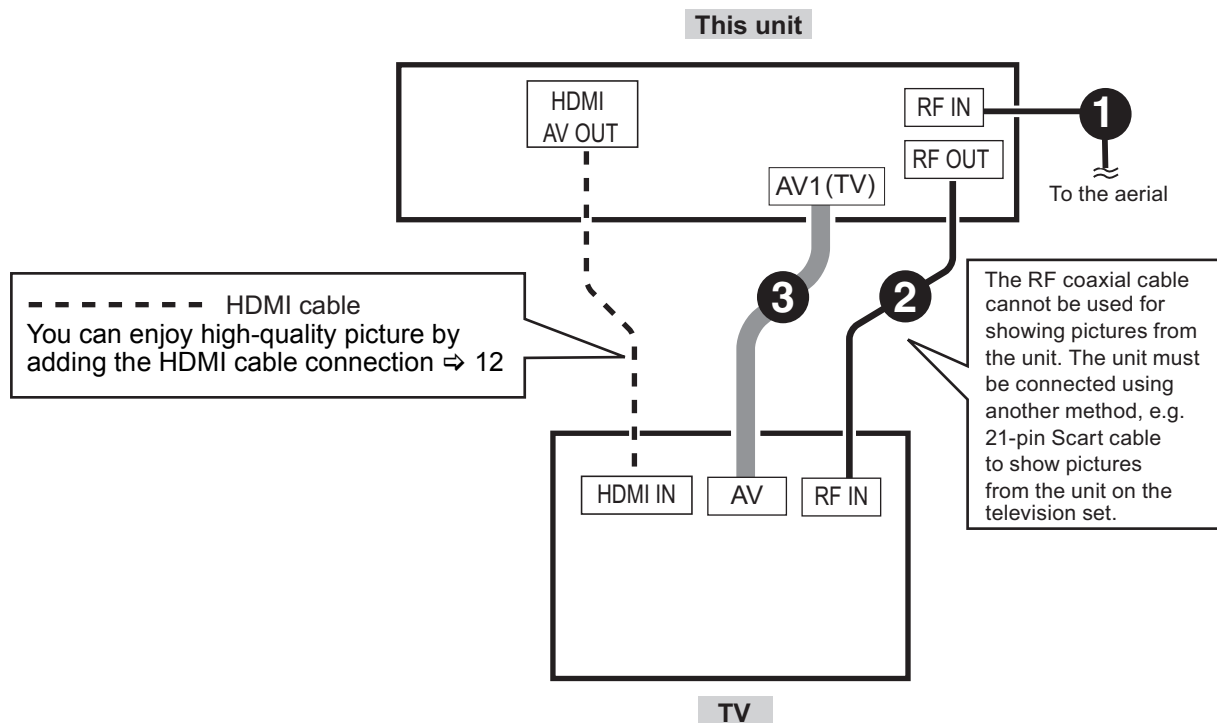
This unit

HDMI
AV OUT

RF IN

1

RF OUT

To the aerial

AV1(TV)

HDMI cable
You can enjoy high-quality picture by adding the HDMI cable connection ⇨ 12

3

2

The RF coaxial cable cannot be used for showing pictures from the unit. The unit must be connected using another method, e.g. 21-pin Scart cable to show pictures from the unit on the television set.

HDMI IN

AV

RF IN

TV